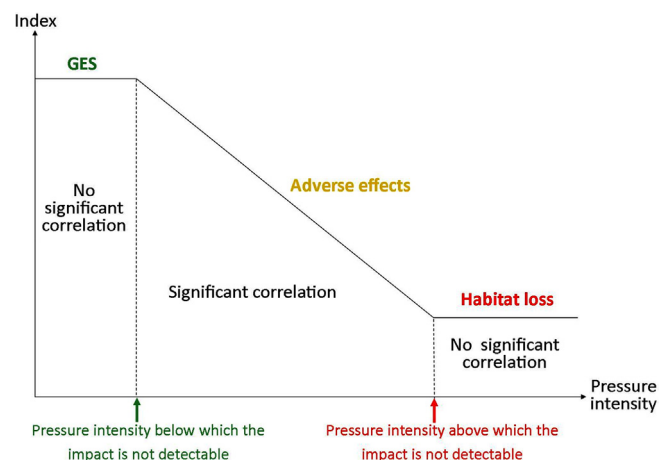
Index

GES

No significant correlation

Adverse effects

Significant correlation

Habitat loss

No significant correlation

Pressure intensity

Pressure intensity below which the impact is not detectable

Pressure intensity above which the impact is not detectable